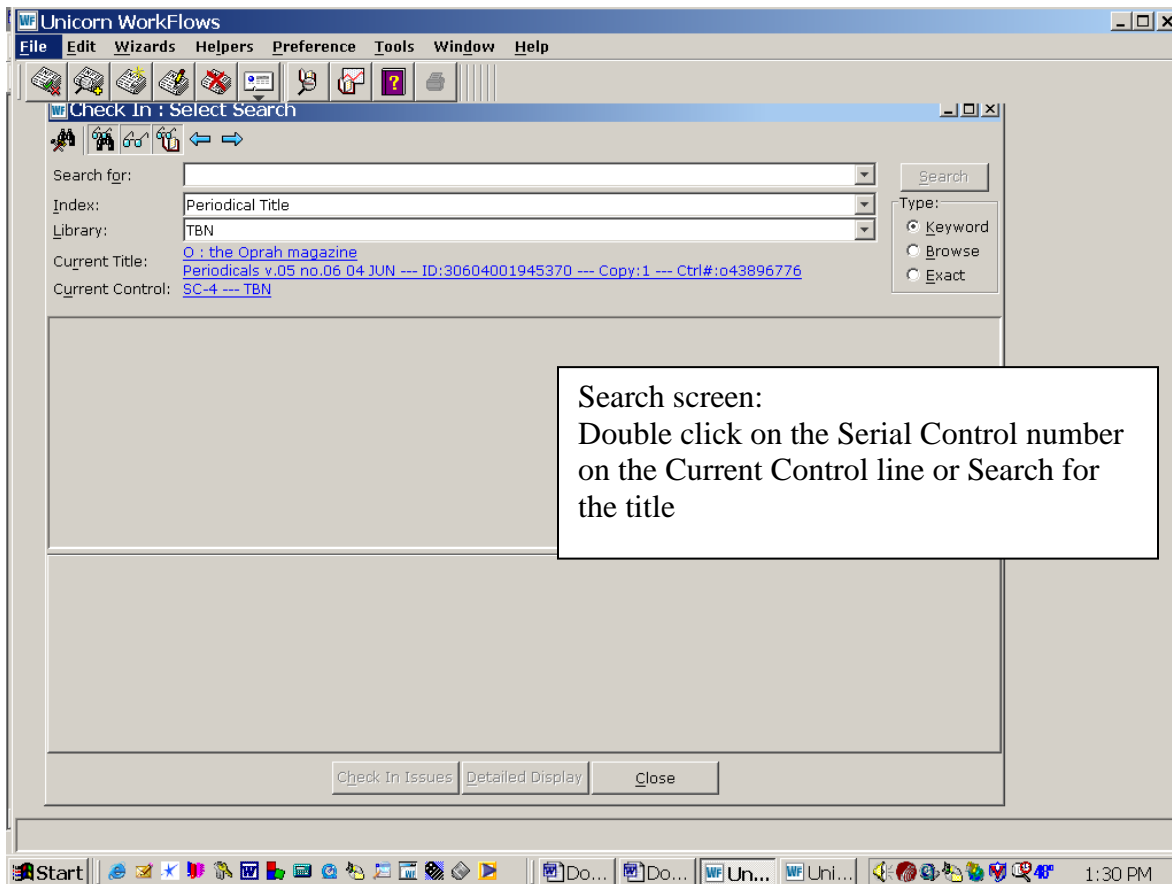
Unicorn WorkFlows

File Edit Wizards Helpers Preference Tools Window Help

Check In : Select Search

Search for:
Search
Index: Periodical Title
Library: TBN
Type:
Keyword
Browse
Exact
Current Title: O : the Oprah magazine
Periodicals v.05 no.06 04 JUN --- ID:30604001945370 --- Copy:1 --- Ctrl#:o43896776
Current Control: SC-4 --- TBN

Search screen:
Double click on the Serial Control number on the Current Control line or Search for the title

Check In Issues Detailed Display Close

Start Do... Do... Un... Uni... 1:30 PM